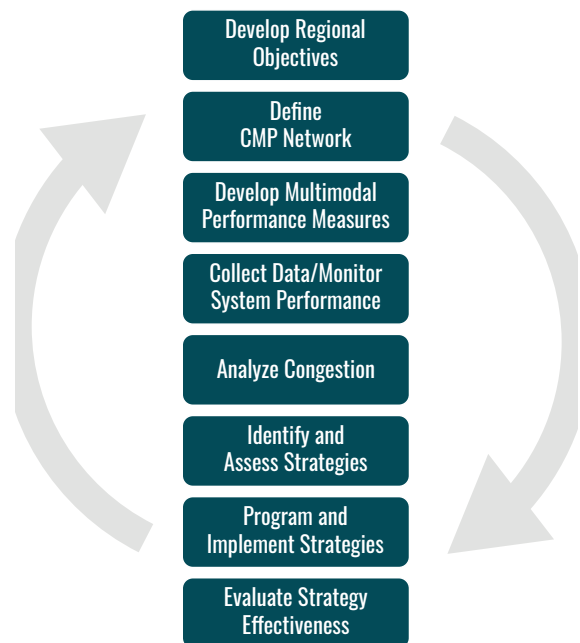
Develop Regional Objectives

Define CMP Network

Develop Multimodal Performance Measures

Collect Data/Monitor System Performance

Analyze Congestion

Identify and Assess Strategies

Program and Implement Strategies

Evaluate Strategy Effectiveness